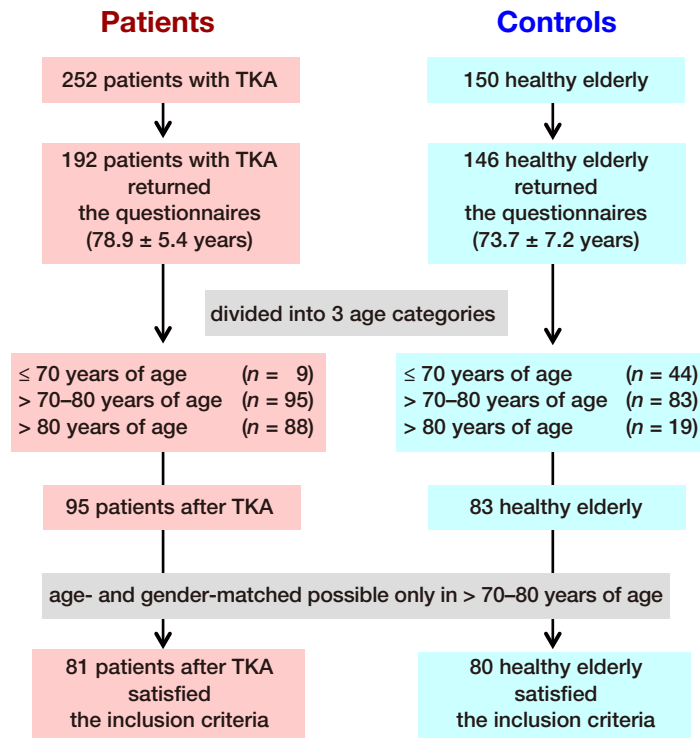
Patients

Controls

252 patients with TKA

150 healthy elderly

192 patients with TKA returned the questionnaires (78.9 ± 5.4 years)

146 healthy elderly returned the questionnaires (73.7 ± 7.2 years)

divided into 3 age categories

≤ 70 years of age (*n* = 9)
> 70–80 years of age (*n* = 95)
> 80 years of age (*n* = 88)

≤ 70 years of age (*n* = 44)
> 70–80 years of age (*n* = 83)
> 80 years of age (*n* = 19)

95 patients after TKA

83 healthy elderly

age- and gender-matched possible only in > 70–80 years of age

81 patients after TKA satisfied the inclusion criteria

80 healthy elderly satisfied the inclusion criteria